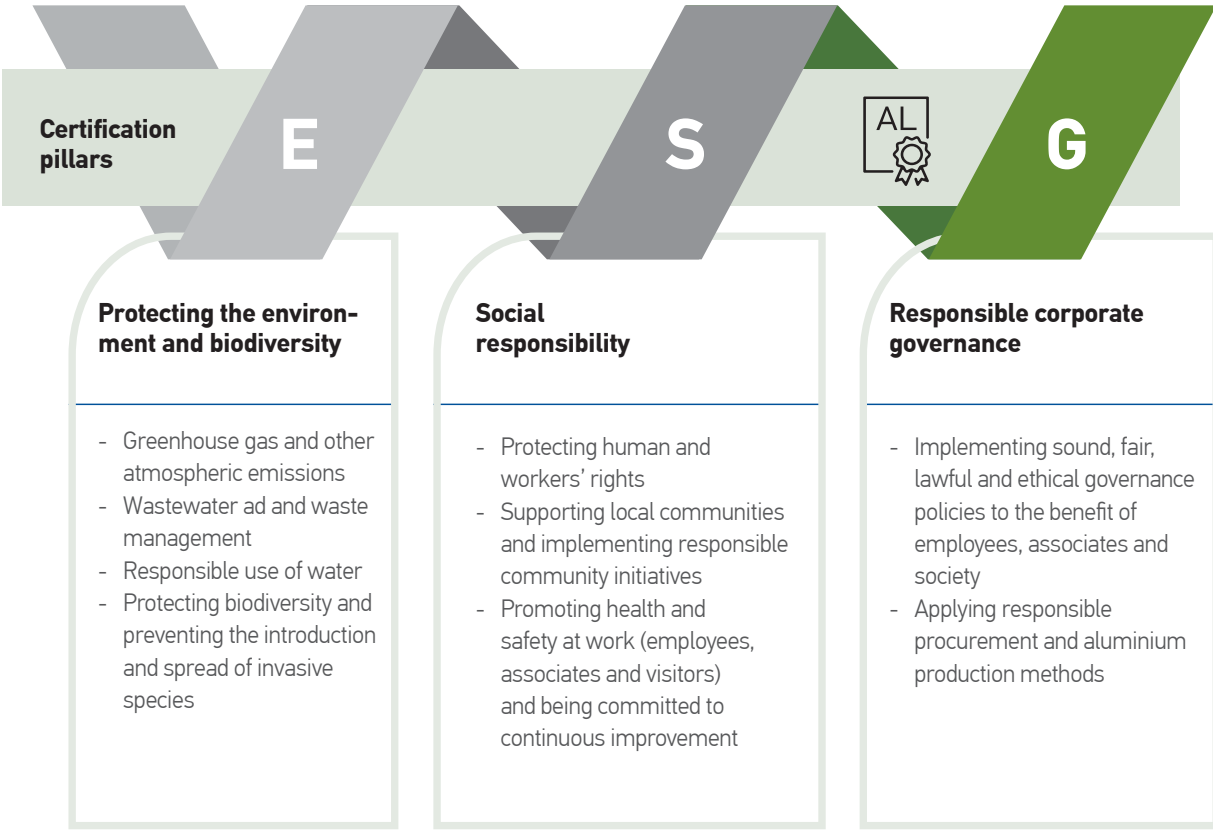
Certification pillars

E

S

AL

G

Protecting the environment and biodiversity

- Greenhouse gas and other atmospheric emissions
- Wastewater ad and waste management
- Responsible use of water
- Protecting biodiversity and preventing the introduction and spread of invasive species

Social responsibility

- Protecting human and workers' rights
- Supporting local communities and implementing responsible community initiatives
- Promoting health and safety at work (employees, associates and visitors) and being committed to continuous improvement

Responsible corporate governance

- Implementing sound, fair, lawful and ethical governance policies to the benefit of employees, associates and society
- Applying responsible procurement and aluminium production methods